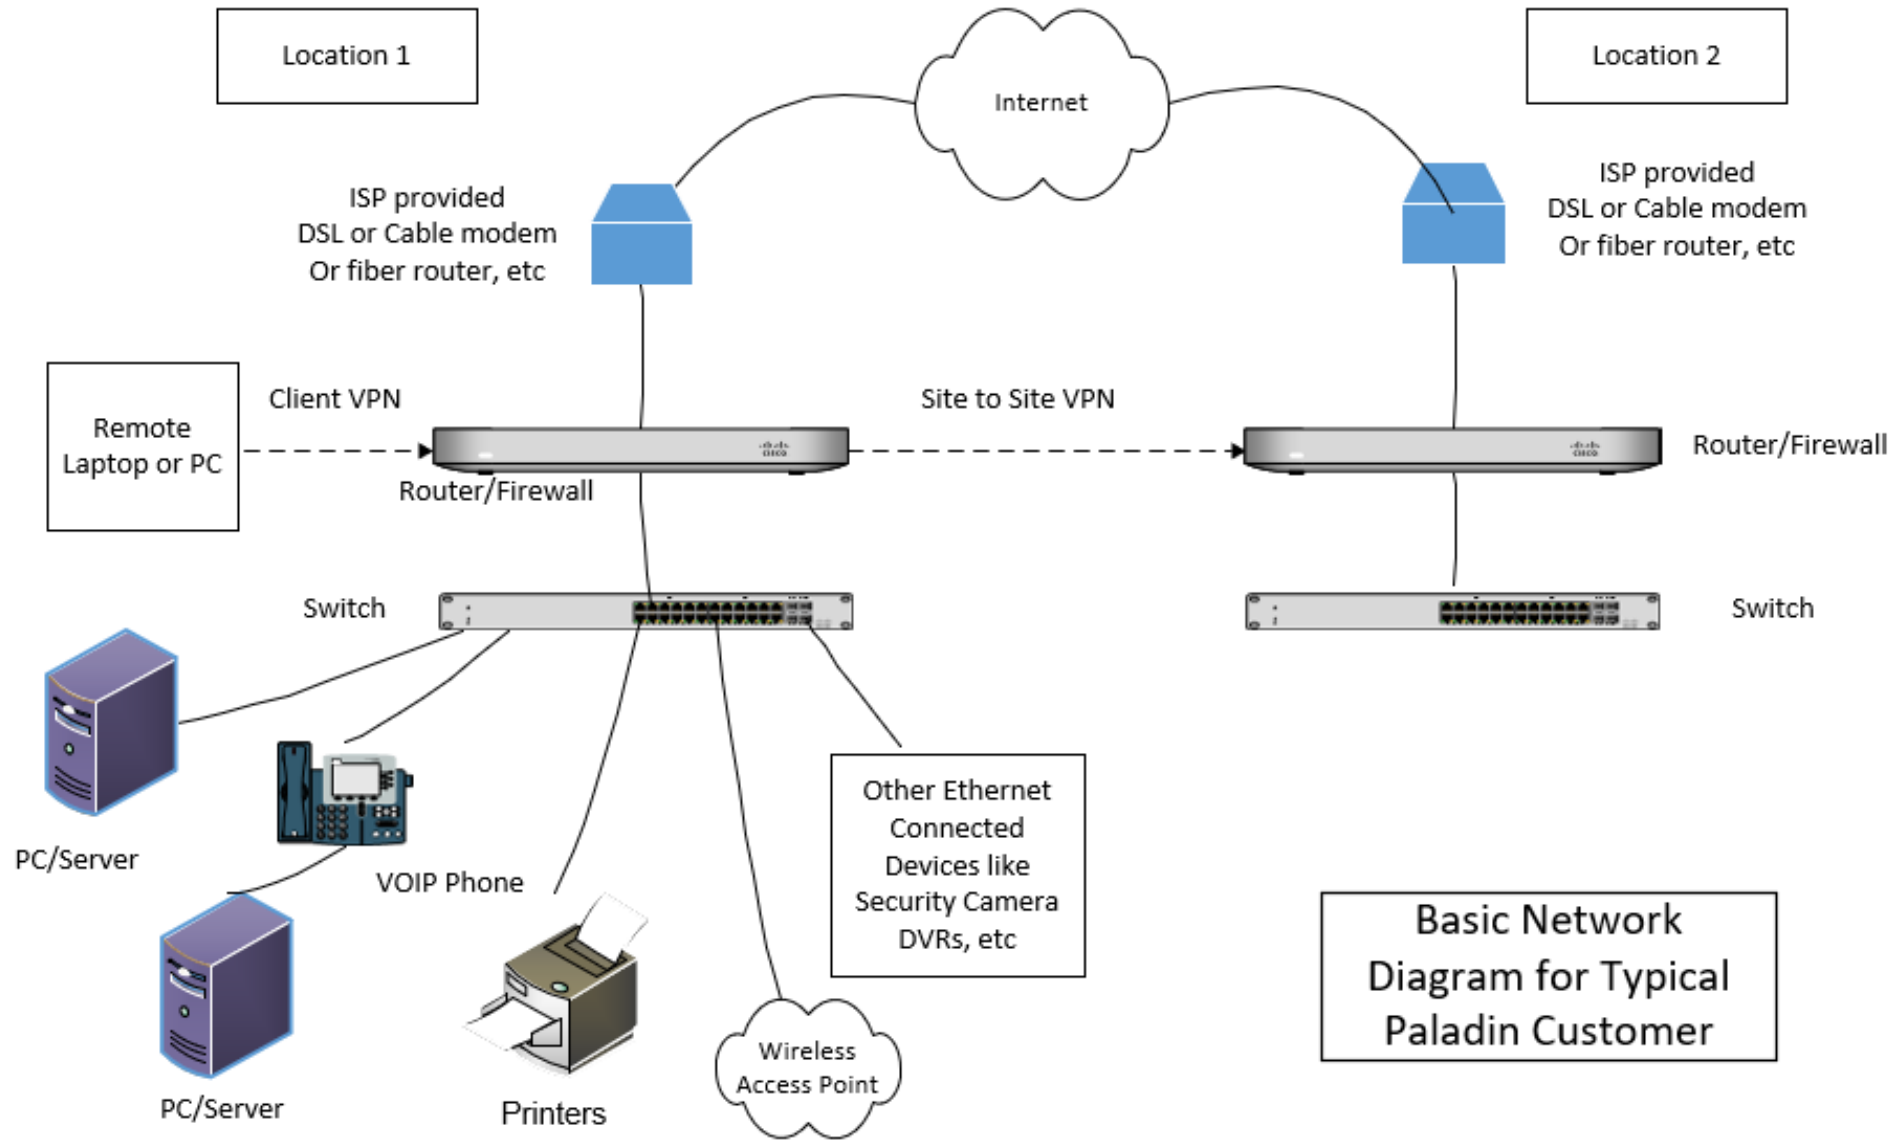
Location 1

Internet

Location 2

ISP provided
DSL or Cable modem
Or fiber router, etc

ISP provided
DSL or Cable modem
Or fiber router, etc

Remote
Laptop or PC

Client VPN

Site to Site VPN

Router/Firewall

Router/Firewall

Switch

Switch

PC/Server

VOIP Phone

PC/Server

Printers

Wireless
Access Point

Other Ethernet
Connected
Devices like
Security Camera
DVRs, etc

Basic Network
Diagram for Typical
Paladin Customer